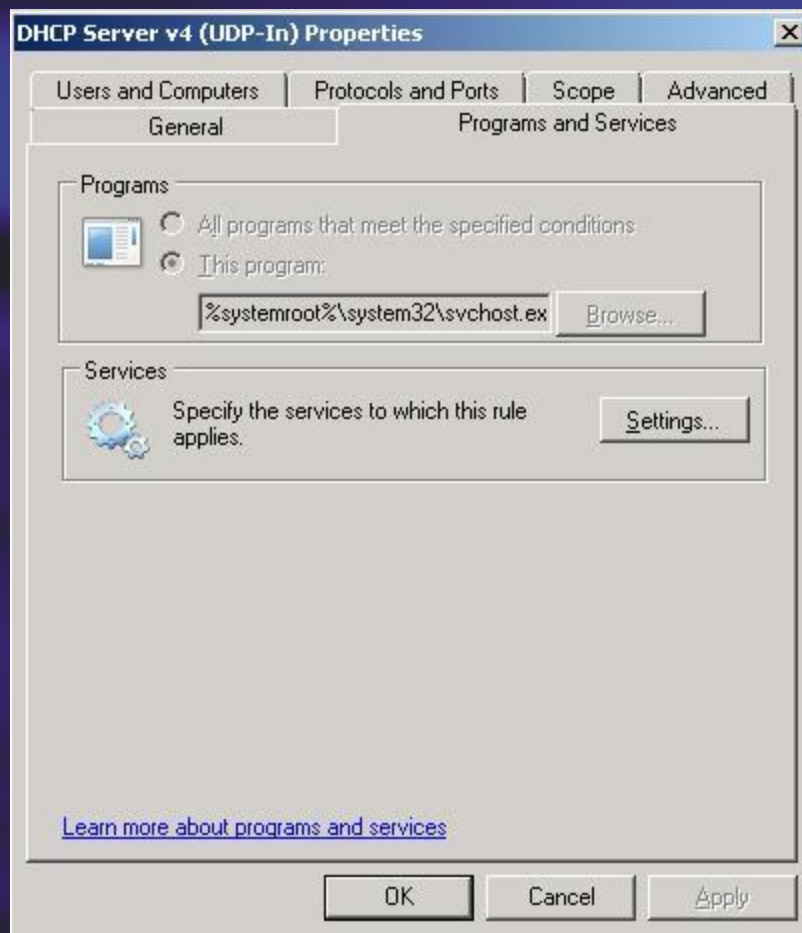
DHCP Server v4 (UDP-In) Properties

Users and Computers
Protocols and Ports
Scope
Advanced
General
Programs and Services

Programs

All programs that meet the specified conditions

This program:

%systemroot%\system32\svchost.ex

Browse...

Services

Specify the services to which this rule applies.

Settings...

Learn more about programs and services

OK
Cancel
Apply